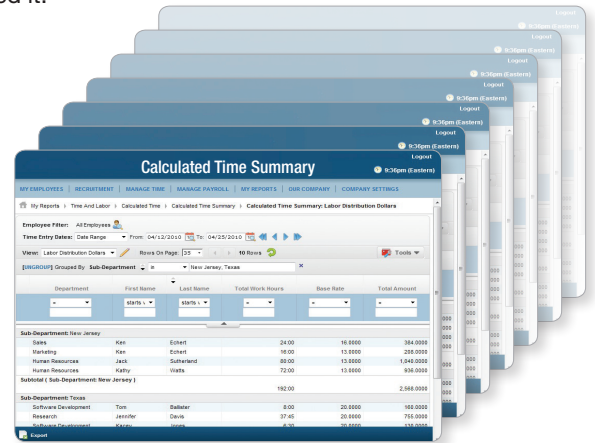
ed it.

Logout
9:36pm (Eastern)
Logout
9:36pm (Eastern)
Logout
9:36pm (Eastern)
Logout
9:36pm (Eastern)
Logout
9:36pm (Eastern)
Logout
9:36pm (Eastern)
Logout

Calculated Time Summary

9:36pm (Eastern)

MY EMPLOYEES | RECRUITMENT | MANAGE TIME | MANAGE PAYROLL | MY REPORTS | OUR COMPANY | COMPANY SETTINGS

My Reports > Time And Labor > Calculated Time > Calculated Time Summary > Calculated Time Summary: Labor Distribution Dollars

Employee Filter: All Employees

Time Entry Dates: Date Range From: 04/12/2010 To: 04/25/2010

View: Labor Distribution Dollars Rows On Page: 35 10 Rows Tools

[UNGROUP] Grouped By: Sub-Department = New Jersey; Texas

| Department | First Name | Last Name | Total Work Hours | Base Rate | Total Amount |
|---|---|---|---|---|---|
| = | starts w | starts w | = | = | = |
| Sub-Department: New Jersey | | | | | |
| Sales | Ken | Echert | 24:00 | 16.0000 | 384.0000 |
| Marketing | Ken | Echert | 16:00 | 13.0000 | 208.0000 |
| Human Resources | Jack | Sutherland | 80:00 | 13.0000 | 1,040.0000 |
| Human Resources | Kathy | Watts | 72:00 | 13.0000 | 936.0000 |
| Subtotal ( Sub-Department: New Jersey ) | | | | | |
| | | | 192:00 | | 2,568.0000 |
| Sub-Department: Texas | | | | | |
| Software Development | Tom | Ballster | 8:00 | 20.0000 | 160.0000 |
| Research | Jennifer | Davis | 37:45 | 20.0000 | 755.0000 |
| Software Development | Kasey | Jones | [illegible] | 20.0000 | 135.0000 |

Export